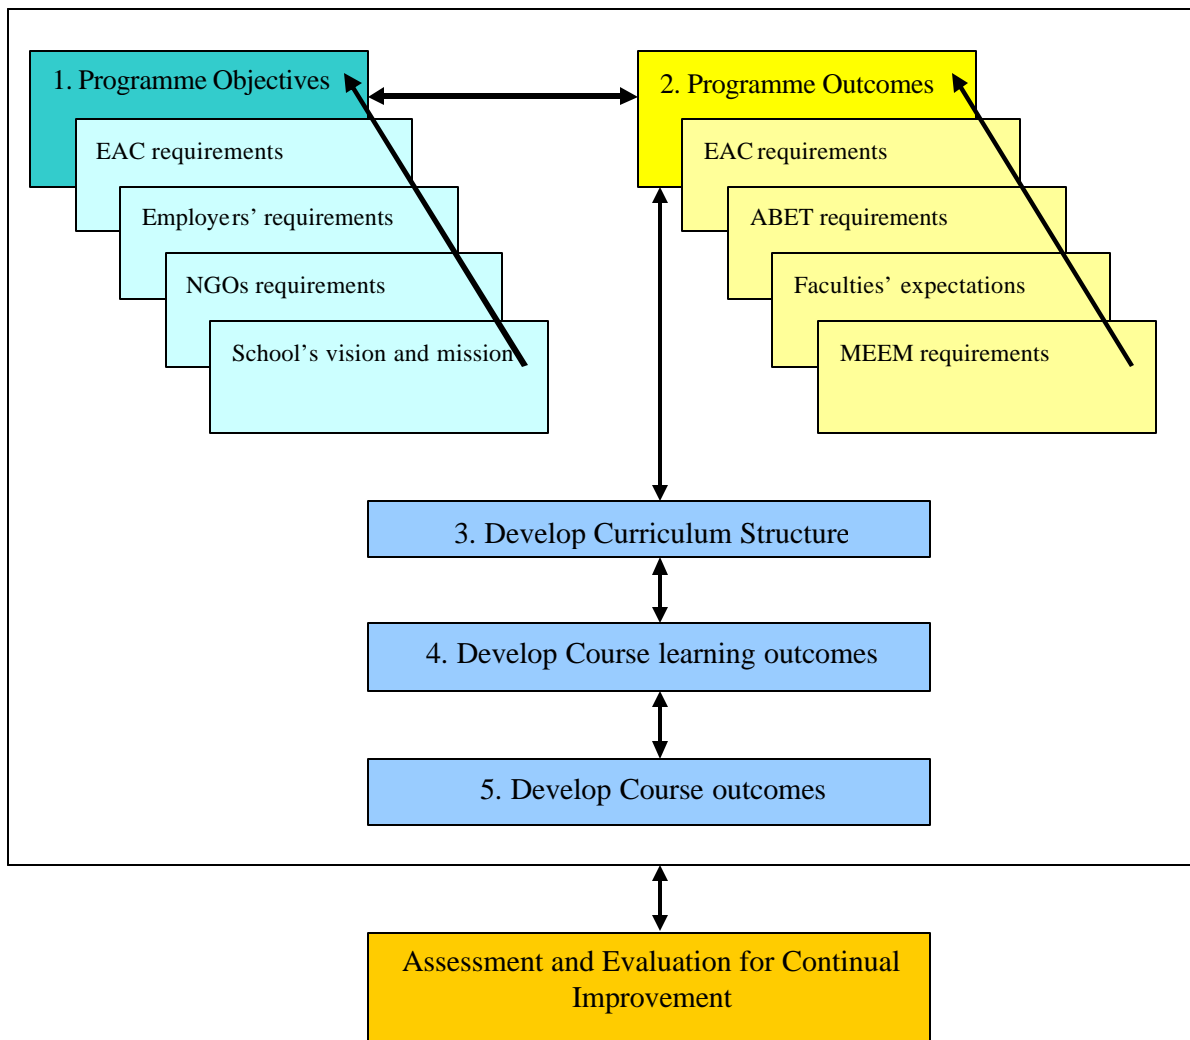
1. Programme Objectives

EAC requirements

Employers' requirements

NGOs requirements

School's vision and mission

2. Programme Outcomes

EAC requirements

ABET requirements

Faculties' expectations

MEEM requirements

3. Develop Curriculum Structure

4. Develop Course learning outcomes

5. Develop Course outcomes

Assessment and Evaluation for Continual Improvement